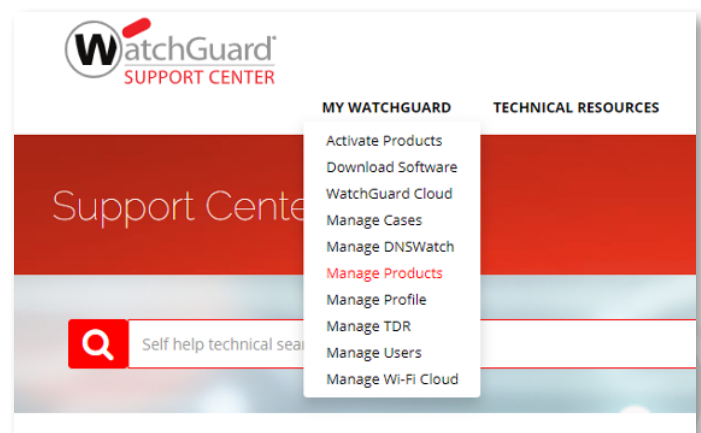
WatchGuard®
SUPPORT CENTER

MY WATCHGUARD
TECHNICAL RESOURCES

Activate Products
Download Software
WatchGuard Cloud
Manage Cases
Manage DNSWatch
Manage Products
Manage Profile
Manage TDR
Manage Users
Manage Wi-Fi Cloud

Support Cente

Self help technical sear